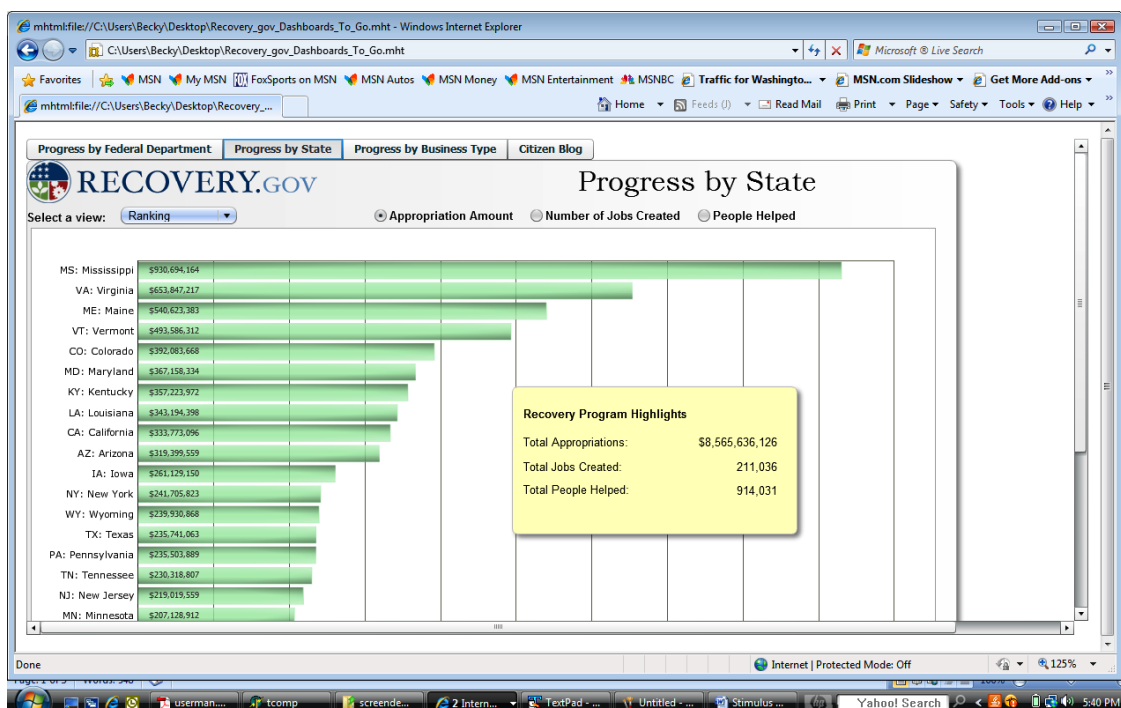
mhtml:file://C:\Users\Becky\Desktop\Recovery_gov_Dashboards_To_Go.mht - Windows Internet Explorer

C:\Users\Becky\Desktop\Recovery_gov_Dashboards_To_Go.mht

Microsoft ® Live Search

Favorites | MSN | My MSN | FoxSports on MSN | MSN Autos | MSN Money | MSN Entertainment | MSNBC | Traffic for Washingto... | MSN.com Slideshow | Get More Add-ons

mhtml:file://C:\Users\Becky\Desktop\Recovery_...

Home | Feeds (J) | Read Mail | Print | Page | Safety | Tools | Help

Progress by Federal Department | Progress by State | Progress by Business Type | Citizen Blog

RECOVERY.GOV

Progress by State

Select a view: Ranking

Appropriation Amount | Number of Jobs Created | People Helped

| State | Amount |
|---|---|
| MS: Mississippi | $930,694,164 |
| VA: Virginia | $653,847,217 |
| ME: Maine | $540,623,383 |
| VT: Vermont | $493,586,312 |
| CO: Colorado | $392,083,668 |
| MD: Maryland | $367,158,334 |
| KY: Kentucky | $357,223,972 |
| LA: Louisiana | $343,194,398 |
| CA: California | $333,773,096 |
| AZ: Arizona | $319,399,559 |
| IA: Iowa | $261,129,150 |
| NY: New York | $241,705,823 |
| WY: Wyoming | $239,930,868 |
| TX: Texas | $235,741,063 |
| PA: Pennsylvania | $235,503,889 |
| TN: Tennessee | $230,318,807 |
| NJ: New Jersey | $219,019,559 |
| MN: Minnesota | $207,128,912 |

Recovery Program Highlights

| | |
|---|---|
| Total Appropriations: | $8,565,636,126 |
| Total Jobs Created: | 211,036 |
| Total People Helped: | 914,031 |

Done

Internet | Protected Mode: Off

125%

userman... | tcomp | screende... | 2 Intern... | TextPad - ... | Untitled - ... | Stimulus ...

Yahoo! Search

5:40 PM